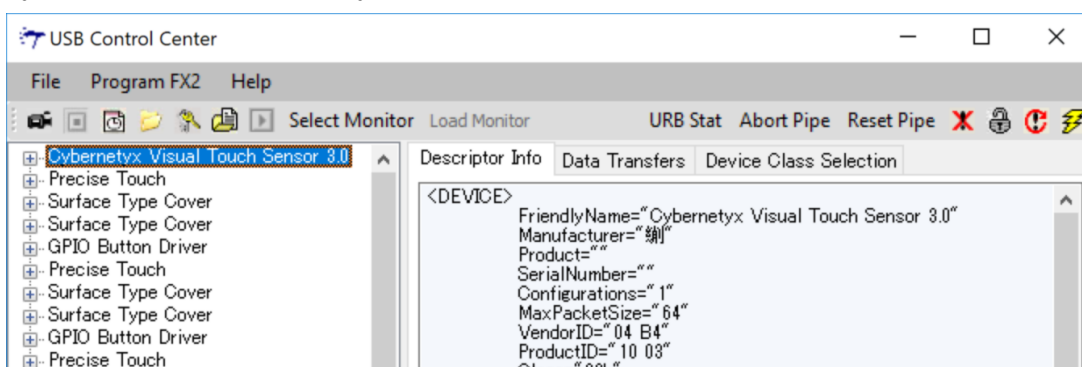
USB Control Center

File Program FX2 Help

Select Monitor Load Monitor URB Stat Abort Pipe Reset Pipe

Cybernetyx Visual Touch Sensor 3.0
Precise Touch
Surface Type Cover
Surface Type Cover
GPIO Button Driver
Precise Touch
Surface Type Cover
Surface Type Cover
GPIO Button Driver
Precise Touch

Descriptor Info Data Transfers Device Class Selection

<DEVICE>
FriendlyName="Cybernetyx Visual Touch Sensor 3.0"
Manufacturer="鵜"
Product=""
SerialNumber=""
Configurations="1"
MaxPacketSize="64"
VendorID="04 B4"
ProductID="10 03"
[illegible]